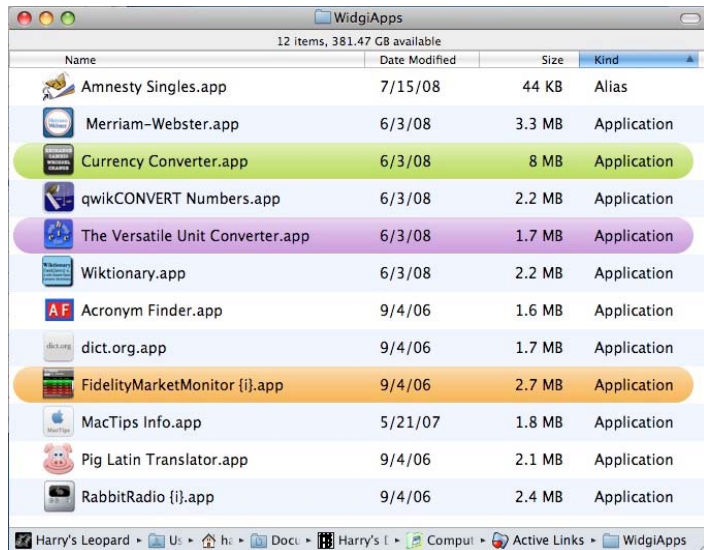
WidgiApps

12 items, 381.47 GB available

| Name | Date Modified | Size | Kind |
|---|---|---|---|
| Amnesty Singles.app | 7/15/08 | 44 KB | Alias |
| Merriam-Webster.app | 6/3/08 | 3.3 MB | Application |
| Currency Converter.app | 6/3/08 | 8 MB | Application |
| qwikCONVERT Numbers.app | 6/3/08 | 2.2 MB | Application |
| The Versatile Unit Converter.app | 6/3/08 | 1.7 MB | Application |
| Wiktionary.app | 6/3/08 | 2.2 MB | Application |
| Acronym Finder.app | 9/4/06 | 1.6 MB | Application |
| dict.org.app | 9/4/06 | 1.7 MB | Application |
| FidelityMarketMonitor {i}.app | 9/4/06 | 2.7 MB | Application |
| MacTips Info.app | 5/21/07 | 1.8 MB | Application |
| Pig Latin Translator.app | 9/4/06 | 2.1 MB | Application |
| RabbitRadio {i}.app | 9/4/06 | 2.4 MB | Application |

Harry's Leopard ▸ Us ▸ ha ▸ Docu ▸ Harry's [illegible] ▸ Comput ▸ Active Links ▸ WidgiApps